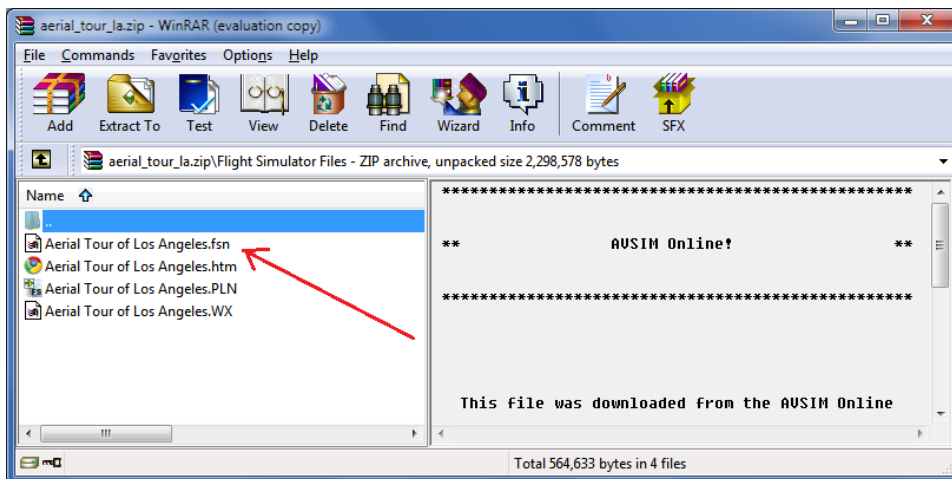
aerial_tour_la.zip - WinRAR (evaluation copy)

File Commands Favorites Options Help

Add Extract To Test View Delete Find Wizard Info Comment SFX

aerial_tour_la.zip\Flight Simulator Files - ZIP archive, unpacked size 2,298,578 bytes

Name

..
Aerial Tour of Los Angeles.fsn
Aerial Tour of Los Angeles.htm
Aerial Tour of Los Angeles.PLN
Aerial Tour of Los Angeles.WX

*****************************************************

** AVSIM Online! **

*****************************************************

This file was downloaded from the AVSIM Online

Total 564,633 bytes in 4 files